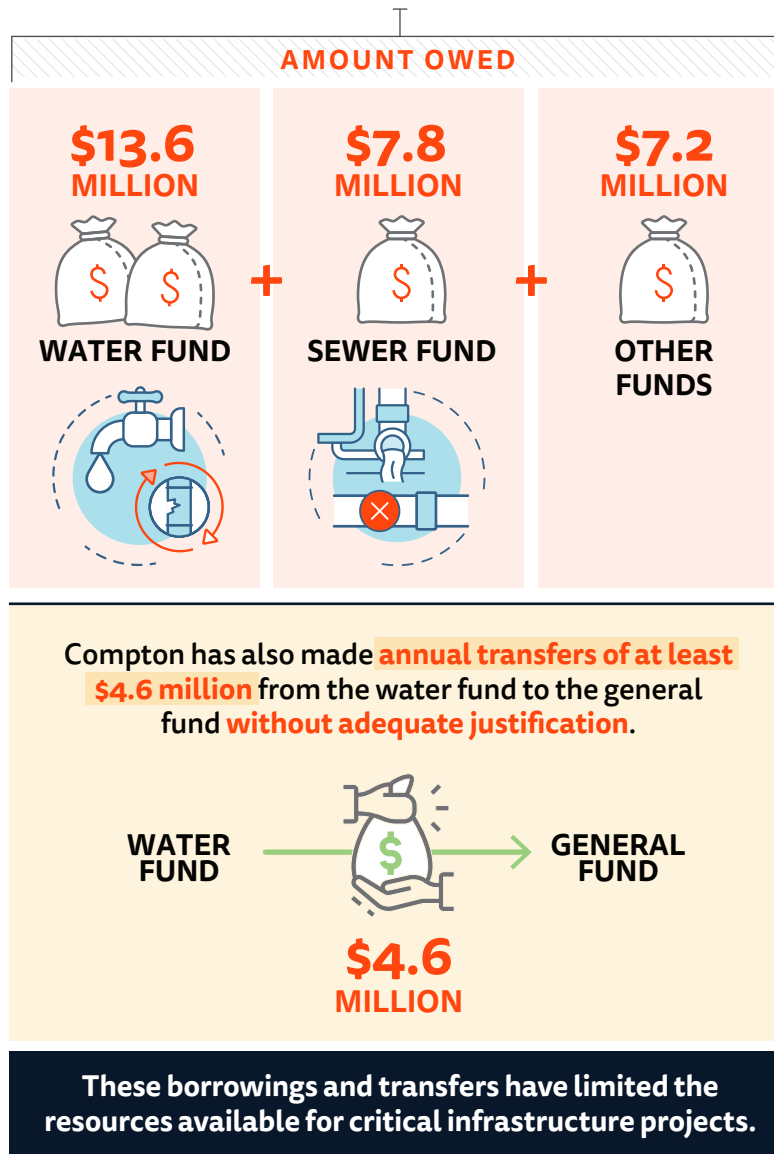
AMOUNT OWED

$13.6 MILLION

WATER FUND

+

$7.8 MILLION

SEWER FUND

+

$7.2 MILLION

OTHER FUNDS

Compton has also made annual transfers of at least $4.6 million from the water fund to the general fund without adequate justification.

WATER FUND

GENERAL FUND

$4.6 MILLION

These borrowings and transfers have limited the resources available for critical infrastructure projects.